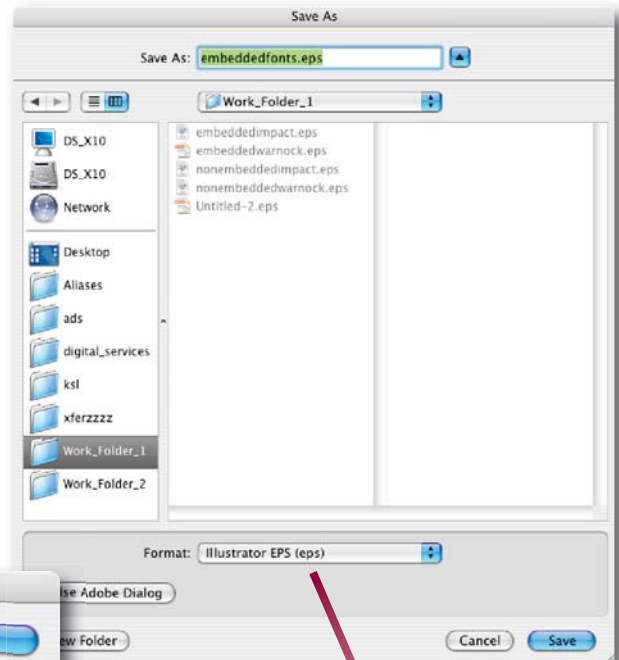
Save As

Save As: embeddedfonts.eps

Work_Folder_1

DS_X10
DS_X10
Network
Desktop
Aliases
ads
digital_services
ksl
xferzzzz
Work_Folder_1
Work_Folder_2

embeddedimpact.eps
embeddedwarnock.eps
nonembeddedimpact.eps
nonembeddedwarnock.eps
Untitled-2.eps

Format: Illustrator EPS (eps)

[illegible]se Adobe Dialog

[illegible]ew Folder

Cancel
Save